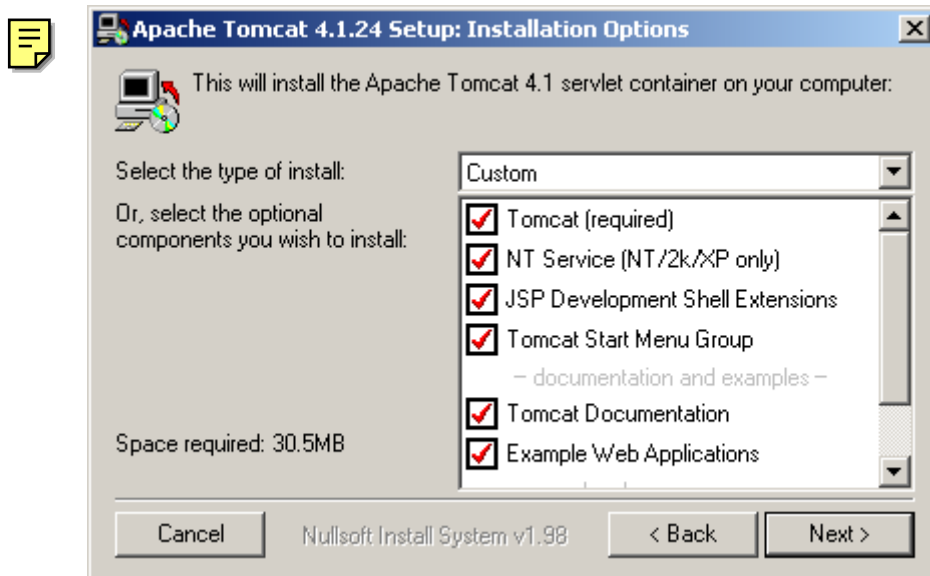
Apache Tomcat 4.1.24 Setup: Installation Options

This will install the Apache Tomcat 4.1 servlet container on your computer:

Select the type of install:

Custom

Or, select the optional components you wish to install:

Tomcat (required)

NT Service (NT/2k/XP only)

JSP Development Shell Extensions

Tomcat Start Menu Group

– documentation and examples –

Tomcat Documentation

Example Web Applications

Space required: 30.5MB

Cancel

Nullsoft Install System v1.98

< Back

Next >